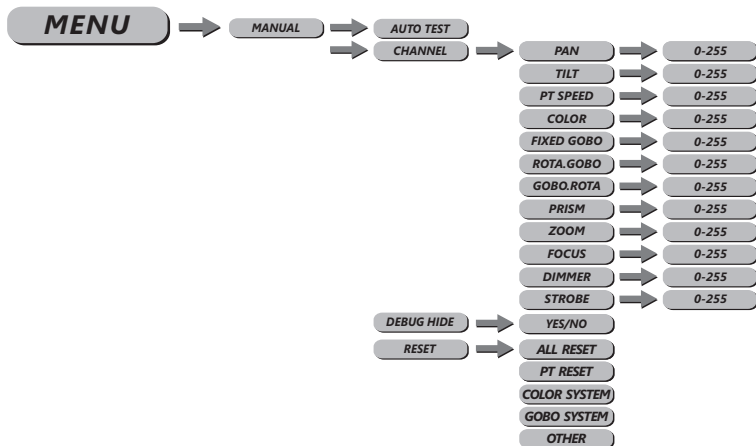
MENU

MANUAL

AUTO TEST

CHANNEL

PAN 0-255

TILT 0-255

PT SPEED 0-255

COLOR 0-255

FIXED GOBO 0-255

ROTA.GOBO 0-255

GOBO.ROTA 0-255

PRISM 0-255

ZOOM 0-255

FOCUS 0-255

DIMMER 0-255

STROBE 0-255

DEBUG HIDE

YES/NO

RESET

ALL RESET

PT RESET

COLOR SYSTEM

GOBO SYSTEM

OTHER